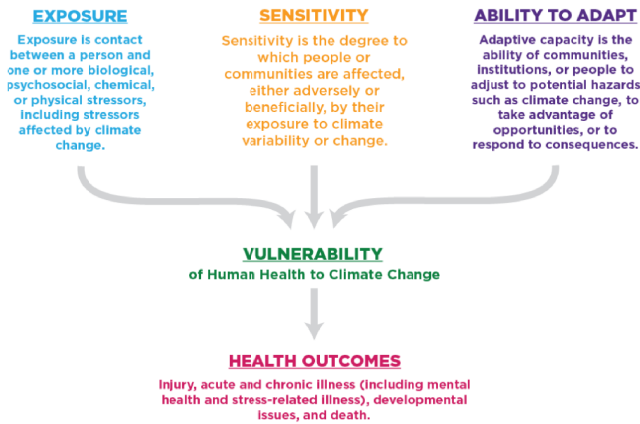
EXPOSURE

Exposure is contact between a person and one or more biological, psychosocial, chemical, or physical stressors, including stressors affected by climate change.

SENSITIVITY

Sensitivity is the degree to which people or communities are affected, either adversely or beneficially, by their exposure to climate variability or change.

ABILITY TO ADAPT

Adaptive capacity is the ability of communities, institutions, or people to adjust to potential hazards such as climate change, to take advantage of opportunities, or to respond to consequences.

VULNERABILITY

of Human Health to Climate Change

HEALTH OUTCOMES

Injury, acute and chronic illness (including mental health and stress-related illness), developmental issues, and death.